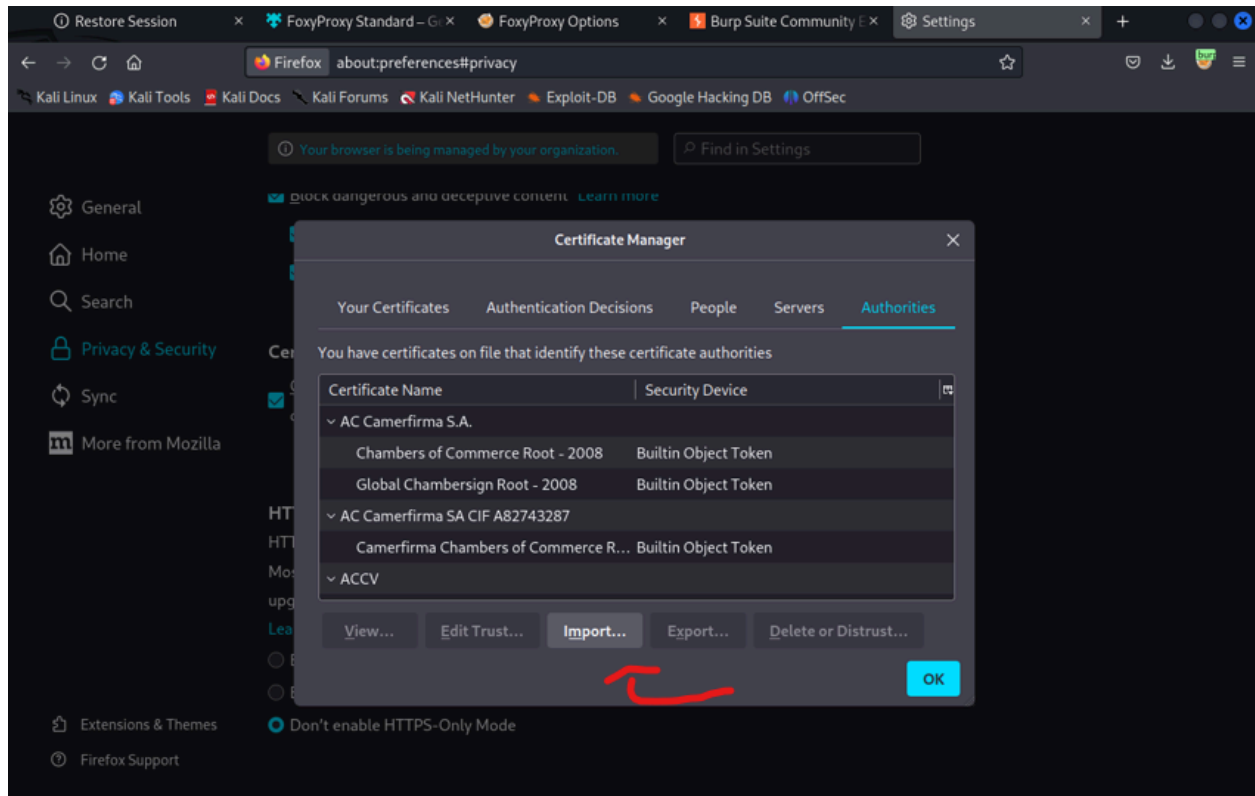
Restore Session
FoxyProxy Standard – G
FoxyProxy Options
Burp Suite Community E
Settings

Firefox about:preferences#privacy

Kali Linux Kali Tools Kali Docs Kali Forums Kali NetHunter Exploit-DB Google Hacking DB OffSec

Your browser is being managed by your organization.
Find in Settings

General
Home
Search
Privacy & Security
Sync
More from Mozilla

Block dangerous and deceptive content Learn more

Cer

HT
HT
Mo
upg
Lea

Don't enable HTTPS-Only Mode

Extensions & Themes
Firefox Support

Certificate Manager

Your Certificates Authentication Decisions People Servers Authorities

You have certificates on file that identify these certificate authorities

| Certificate Name | Security Device |
|---|---|
| AC Camerfirma S.A. | |
| Chambers of Commerce Root - 2008 | Builtin Object Token |
| Global Chambersign Root - 2008 | Builtin Object Token |
| AC Camerfirma SA CIF A82743287 | |
| Camerfirma Chambers of Commerce R... | Builtin Object Token |
| ACCV | |

View... Edit Trust... Import... Export... Delete or Distrust...

OK